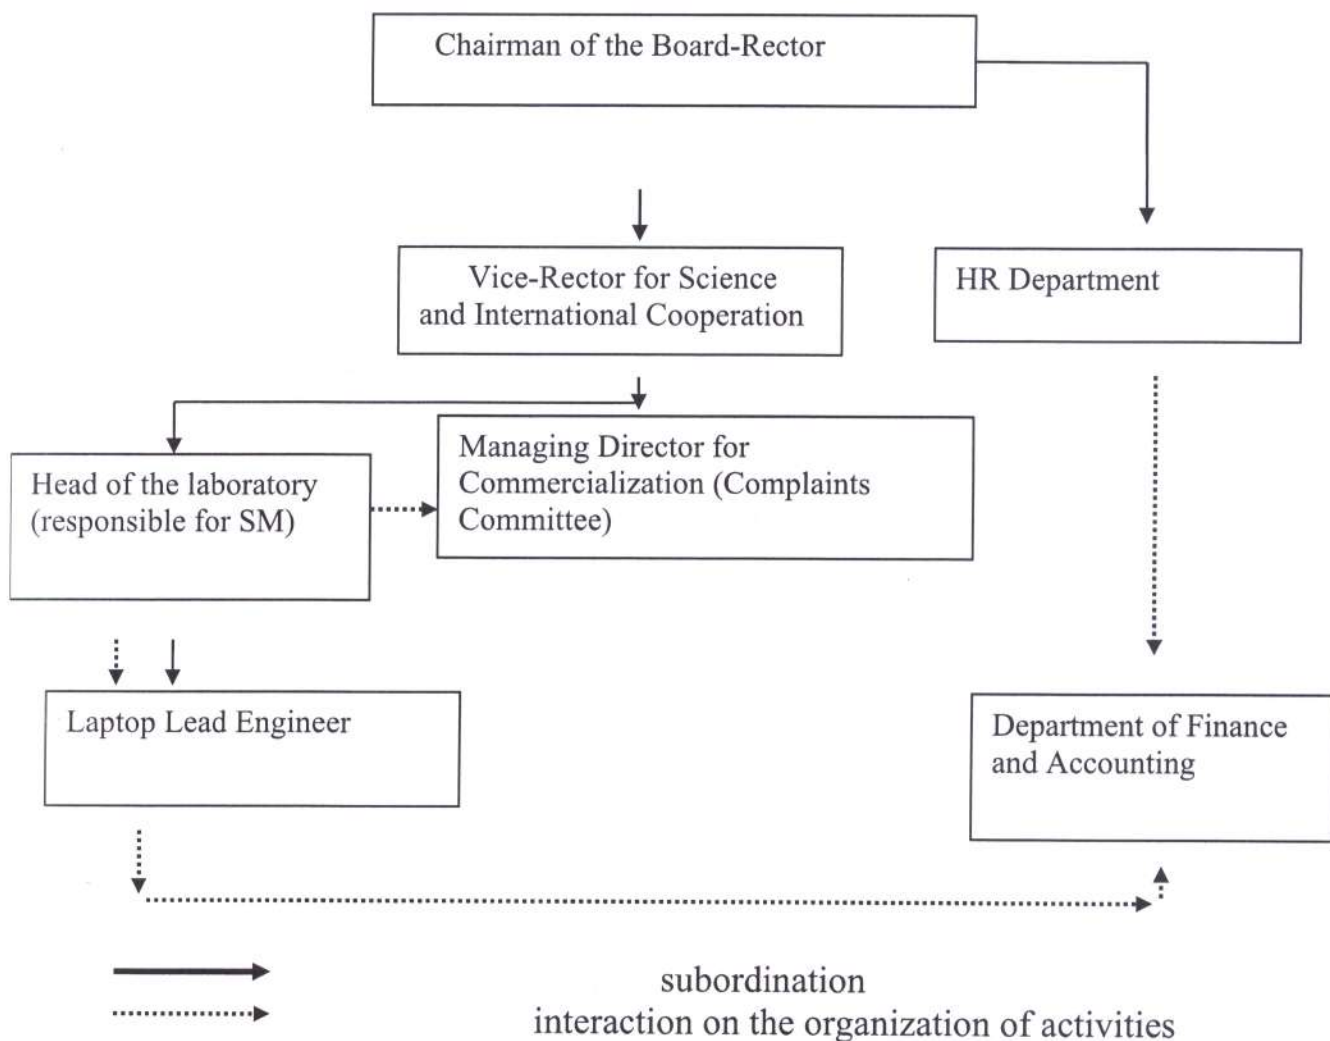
Chairman of the Board-Rector

Vice-Rector for Science and International Cooperation

HR Department

Head of the laboratory (responsible for SM)

Managing Director for Commercialization (Complaints Committee)

Laptop Lead Engineer

Department of Finance and Accounting

subordination
interaction on the organization of activities